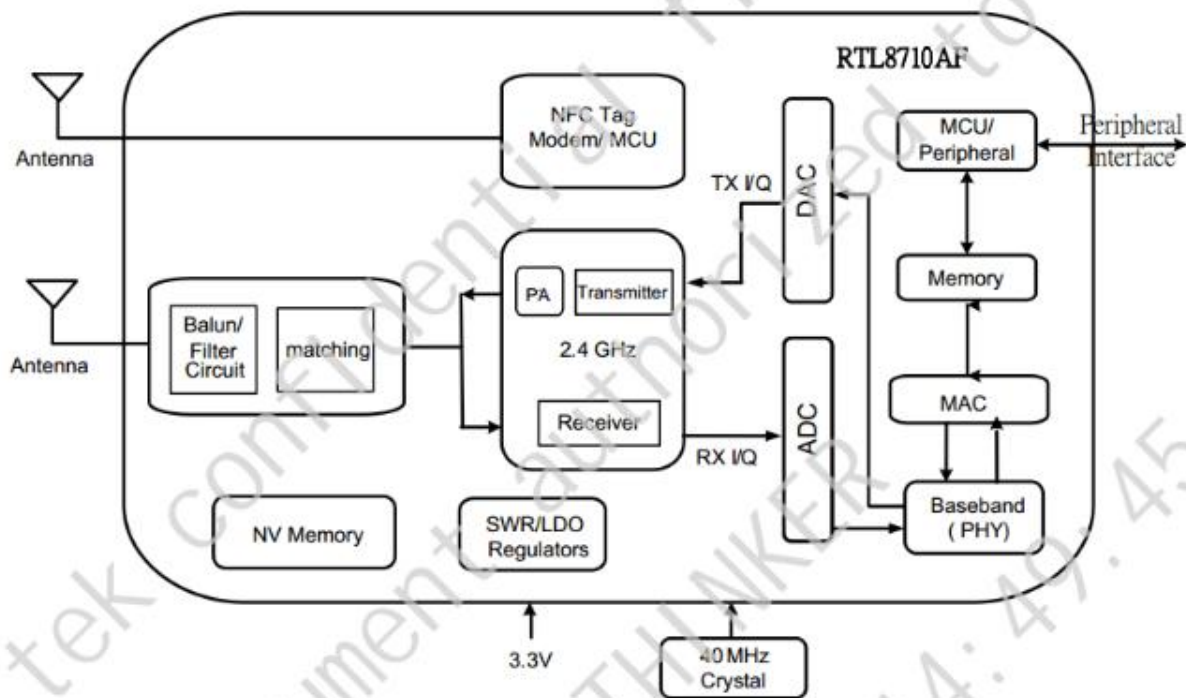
RTL8710AF

Antenna

NFC Tag Modem/ MCU

DAC

TX I/Q

MCU/ Peripheral

Peripheral Interface

Memory

Antenna

Balun/ Filter Circuit

matching

PA

Transmitter

2.4 GHz

Receiver

RX I/Q

ADC

MAC

Baseband ( PHY)

NV Memory

SWR/LDO Regulators

3.3V

40 MHz Crystal

tek confidential for document authorized to THINKER 4: 49: 45